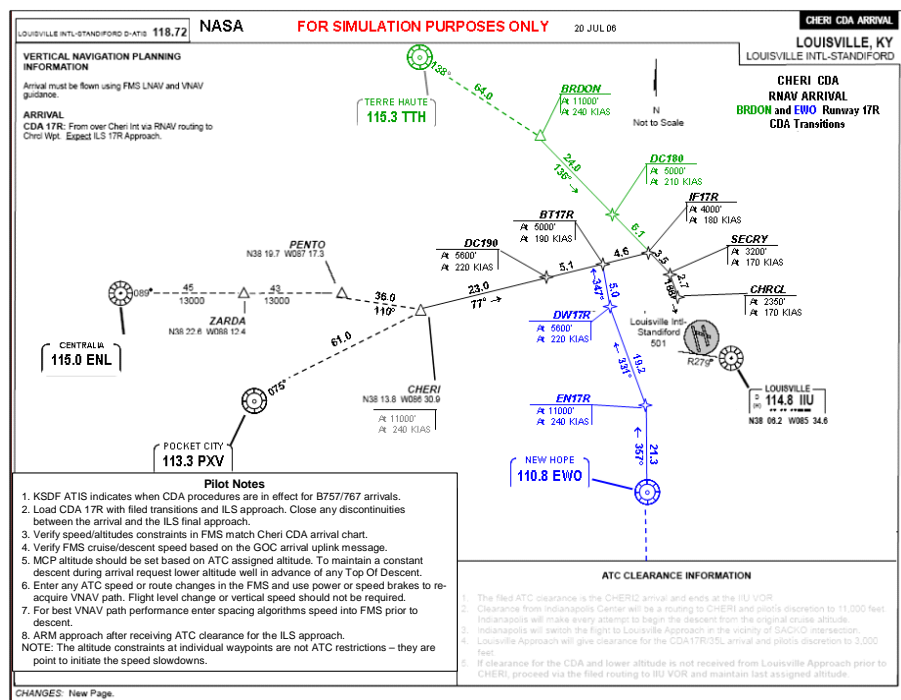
LOUISVILLE INTL-STANDIFORD D-ATIS 118.72

NASA

FOR SIMULATION PURPOSES ONLY

20 JUL 06

CHERI CDA ARRIVAL

LOUISVILLE, KY
LOUISVILLE INTL-STANDIFORD

VERTICAL NAVIGATION PLANNING INFORMATION

Arrival must be flown using FMS LNAV and VNAV guidance.

ARRIVAL
CDA 17R: From over Cheri Int via RNAV routing to Chrcl Wpt. Expect ILS 17R Approach.

CHERI CDA
RNAV ARRIVAL
BRDON and EWO Runway 17R
CDA Transitions

N
Not to Scale

138°

TERRE HAUTE
115.3 TTH

64.0

BRDON
At 11000'
At 240 KIAS

24.0
136°

DC180
At 5000'
At 210 KIAS

6.1

IF17R
At 4000'
At 180 KIAS

BT17R
At 5000'
At 190 KIAS

SECRY
At 3200'
At 170 KIAS

4.6

3.5

2.7

160°

CHRCL
At 2350'
At 170 KIAS

DC190
At 5600'
At 220 KIAS

5.1

23.0
77°

PENTO
N38 19.7 W087 17.3

089°

45
13000

43
13000

36.0
110°

ZARDA
N38 22.6 W088 12.4

CENTRALIA
115.0 ENL

61.0

075°

CHERI
N38 13.8 W086 30.9
At 11000'
At 240 KIAS

POCKET CITY
113.3 PXV

347°

5.0

DW17R
At 5600'
At 220 KIAS

Louisville Intl-Standiford
501

R279°

331°

19.2

LOUISVILLE
114.8 IIU
N38 06.2 W085 34.6

EN17R
At 11000'
At 240 KIAS

357°

21.3

NEW HOPE
110.8 EWO

Pilot Notes
1. KSDF ATIS indicates when CDA procedures are in effect for B757/767 arrivals.
2. Load CDA 17R with filed transitions and ILS approach. Close any discontinuities between the arrival and the ILS final approach.
3. Verify speed/altitudes constraints in FMS match Cheri CDA arrival chart.
4. Verify FMS cruise/descent speed based on the GOC arrival uplink message.
5. MCP altitude should be set based on ATC assigned altitude. To maintain a constant descent during arrival request lower altitude well in advance of any Top Of Descent.
6. Enter any ATC speed or route changes in the FMS and use power or speed brakes to re-acquire VNAV path. Flight level change or vertical speed should not be required.
7. For best VNAV path performance enter spacing algorithms speed into FMS prior to descent.
8. ARM approach after receiving ATC clearance for the ILS approach.
NOTE: The altitude constraints at individual waypoints are not ATC restrictions – they are point to initiate the speed slowdowns.

ATC CLEARANCE INFORMATION

1. The filed ATC clearance is the CHERI2 arrival and ends at the IIU VOR
2. Clearance from Indianapolis Center will be a routing to CHERI and pilot's discretion to 11,000 feet. Indianapolis will make every attempt to begin the descent from the original cruise altitude.
3. Indianapolis will switch the flight to Louisville Approach in the vicinity of SACKO intersection.
4. Louisville Approach will give clearance for the CDA17R/35L arrival and pilots discretion to 3,000 feet.
5. If clearance for the CDA and lower altitude is not received from Louisville Approach prior to CHERI, proceed via the filed routing to IIU VOR and maintain last assigned altitude.

CHANGES: New Page.